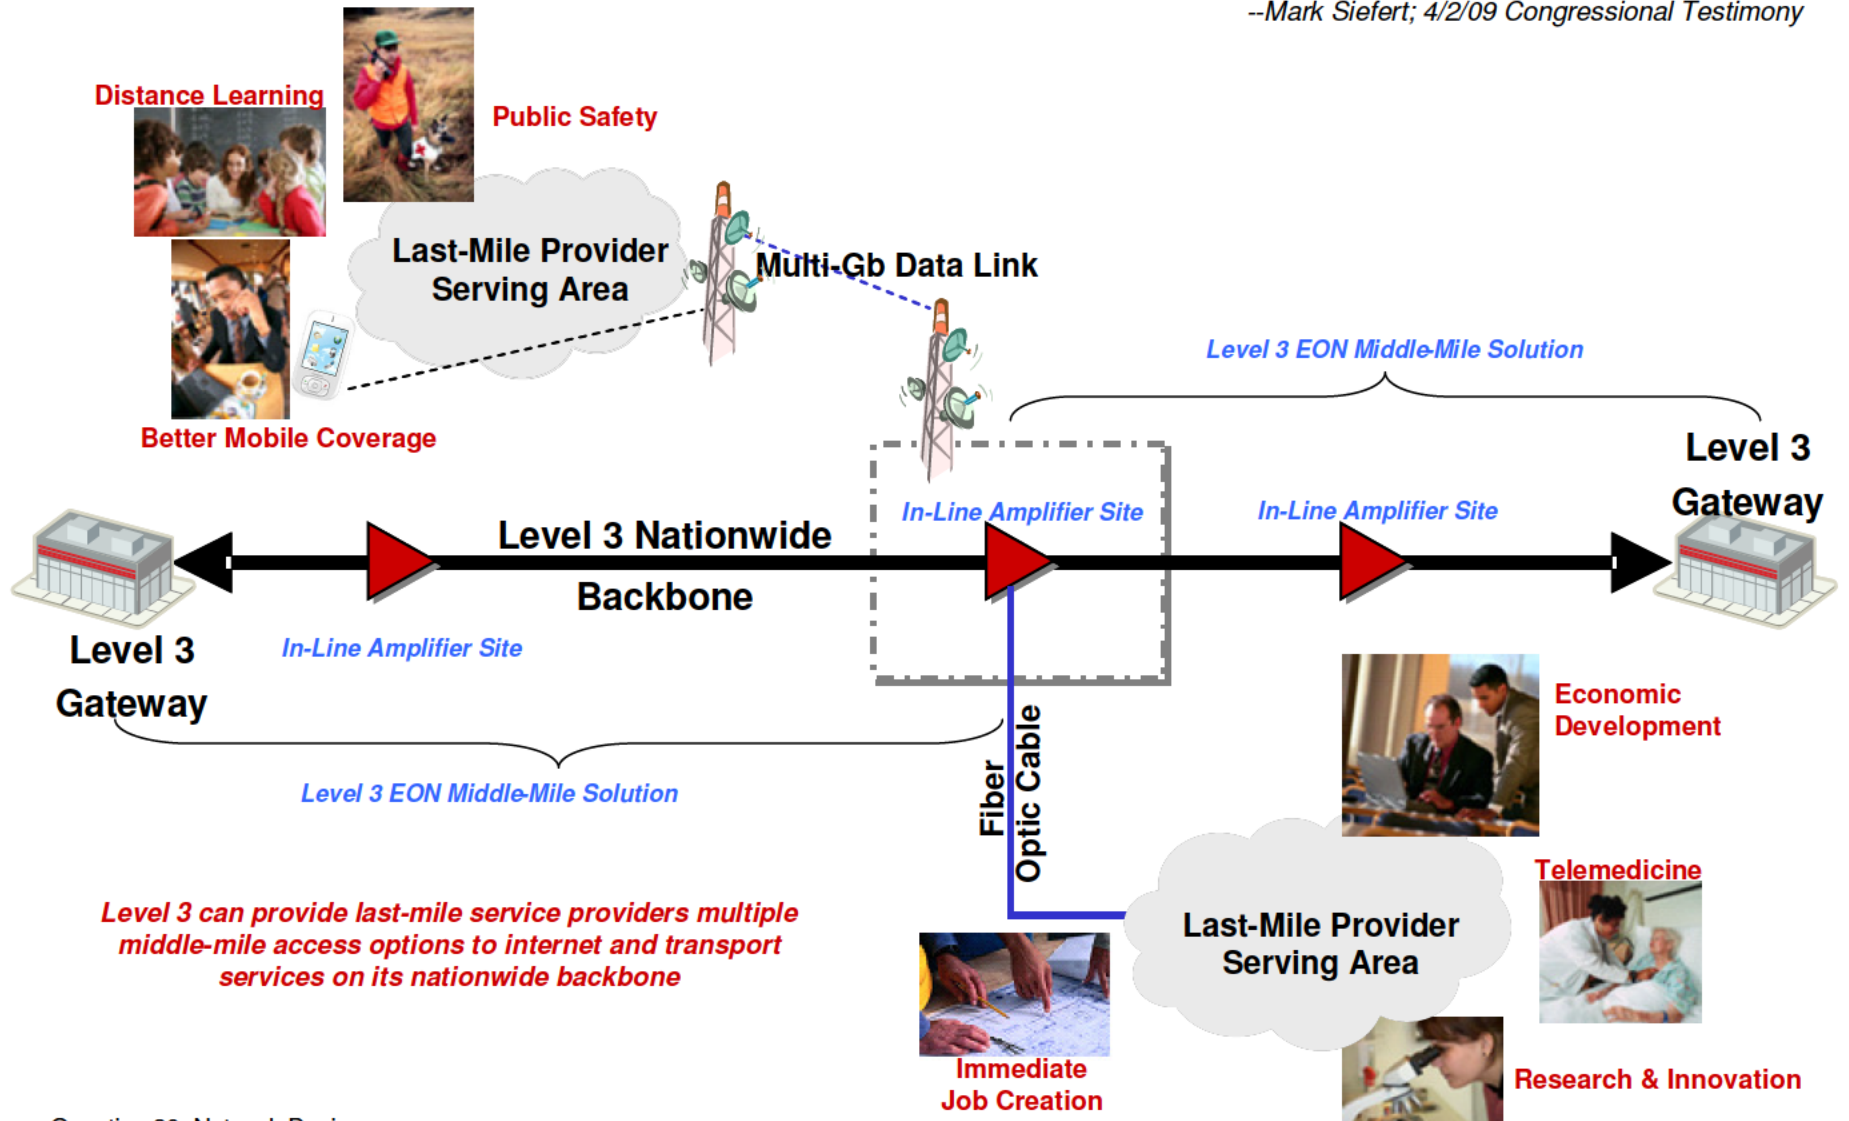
--Mark Siefert; 4/2/09 Congressional Testimony

Distance Learning

Public Safety

Last-Mile Provider Serving Area

Multi-Gb Data Link

Better Mobile Coverage

Level 3 EON Middle-Mile Solution

Level 3 Gateway

In-Line Amplifier Site

In-Line Amplifier Site

Level 3 Nationwide Backbone

Level 3 Gateway

In-Line Amplifier Site

Level 3 EON Middle-Mile Solution

Fiber Optic Cable

Economic Development

Telemedicine

Last-Mile Provider Serving Area

Level 3 can provide last-mile service providers multiple middle-mile access options to internet and transport services on its nationwide backbone

Immediate Job Creation

Research & Innovation

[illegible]